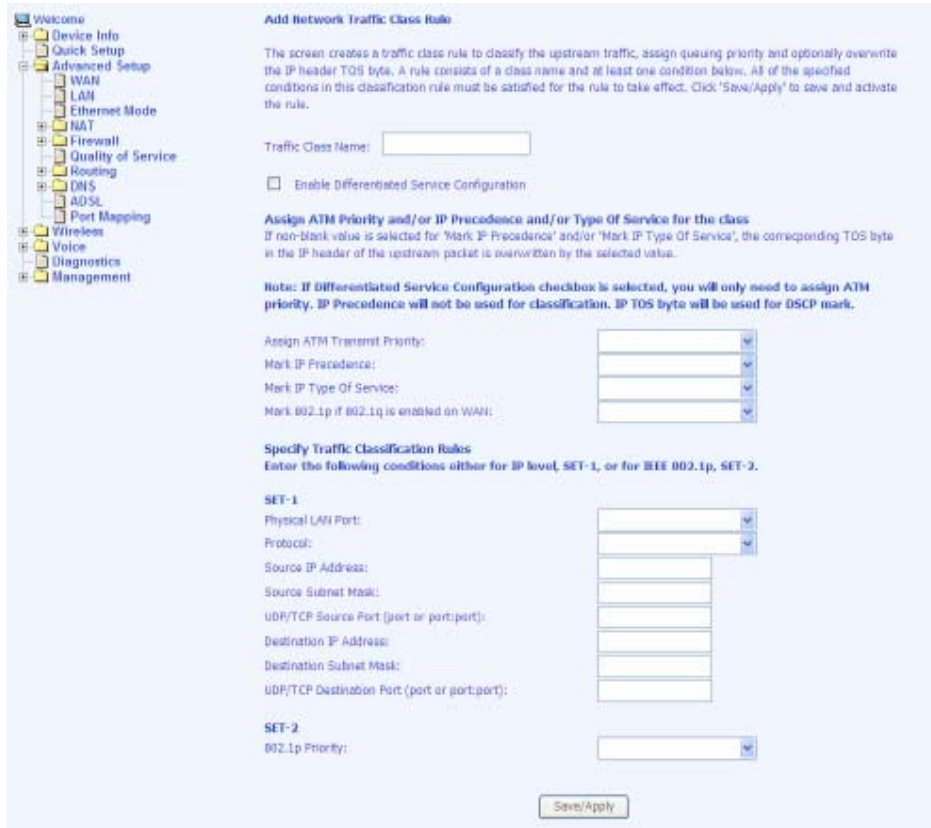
Welcome
Device Info
Quick Setup
Advanced Setup
WAN
LAN
Ethernet Mode
NAT
Firewall
Quality of Service
Routing
DNS
ADSL
Port Mapping
Wireless
Voice
Diagnostics
Management

Add Network Traffic Class Rule

The screen creates a traffic class rule to classify the upstream traffic, assign queuing priority and optionally overwrite the IP header TOS byte. A rule consists of a class name and at least one condition below. All of the specified conditions in this classification rule must be satisfied for the rule to take effect. Click 'Save/Apply' to save and activate the rule.

Traffic Class Name:

Enable Differentiated Service Configuration

Assign ATM Priority and/or IP Precedence and/or Type Of Service for the class
If non-blank value is selected for 'Mark IP Precedence' and/or 'Mark IP Type Of Service', the corresponding TOS byte in the IP header of the upstream packet is overwritten by the selected value.

Note: If Differentiated Service Configuration checkbox is selected, you will only need to assign ATM priority. IP Precedence will not be used for classification. IP TOS byte will be used for DSCP mark.

Assign ATM Transmit Priority:
Mark IP Precedence:
Mark IP Type Of Service:
Mark 802.1p if 802.1q is enabled on WAN:

Specify Traffic Classification Rules
Enter the following conditions either for IP level, SET-1, or for IEEE 802.1p, SET-2.

SET-1
Physical LAN Port:
Protocol:
Source IP Address:
Source Subnet Mask:
UDP/TCP Source Port (port or port:port):
Destination IP Address:
Destination Subnet Mask:
UDP/TCP Destination Port (port or port:port):

SET-2
802.1p Priority:

Save/Apply